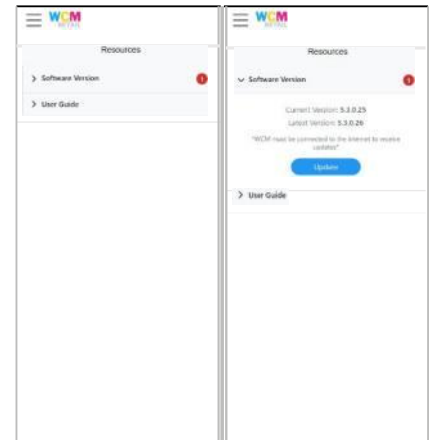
WCM

Resources

Software Version

1

User Guide

WCM

Resources

Software Version

1

Current Version: 5.3.0.25

Latest Version: 5.3.0.26

*WCM must be connected to the internet to receive updates*

Update

User Guide